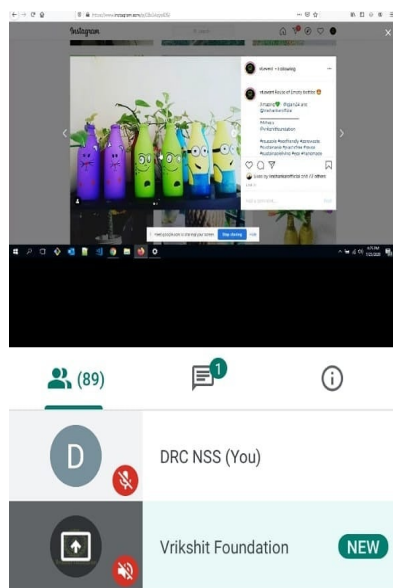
Instagram

Search

ntsvsenit • + Following

ntsvsenit Reuse of Empty bottles

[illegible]

#vrikshitfoundation

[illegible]

Liked by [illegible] and 17 others

Add a comment...

Post

meet.google.com is sharing your screen. Stop sharing Hide

(89)

1

D

DRC NSS (You)

Vrikshit Foundation

NEW